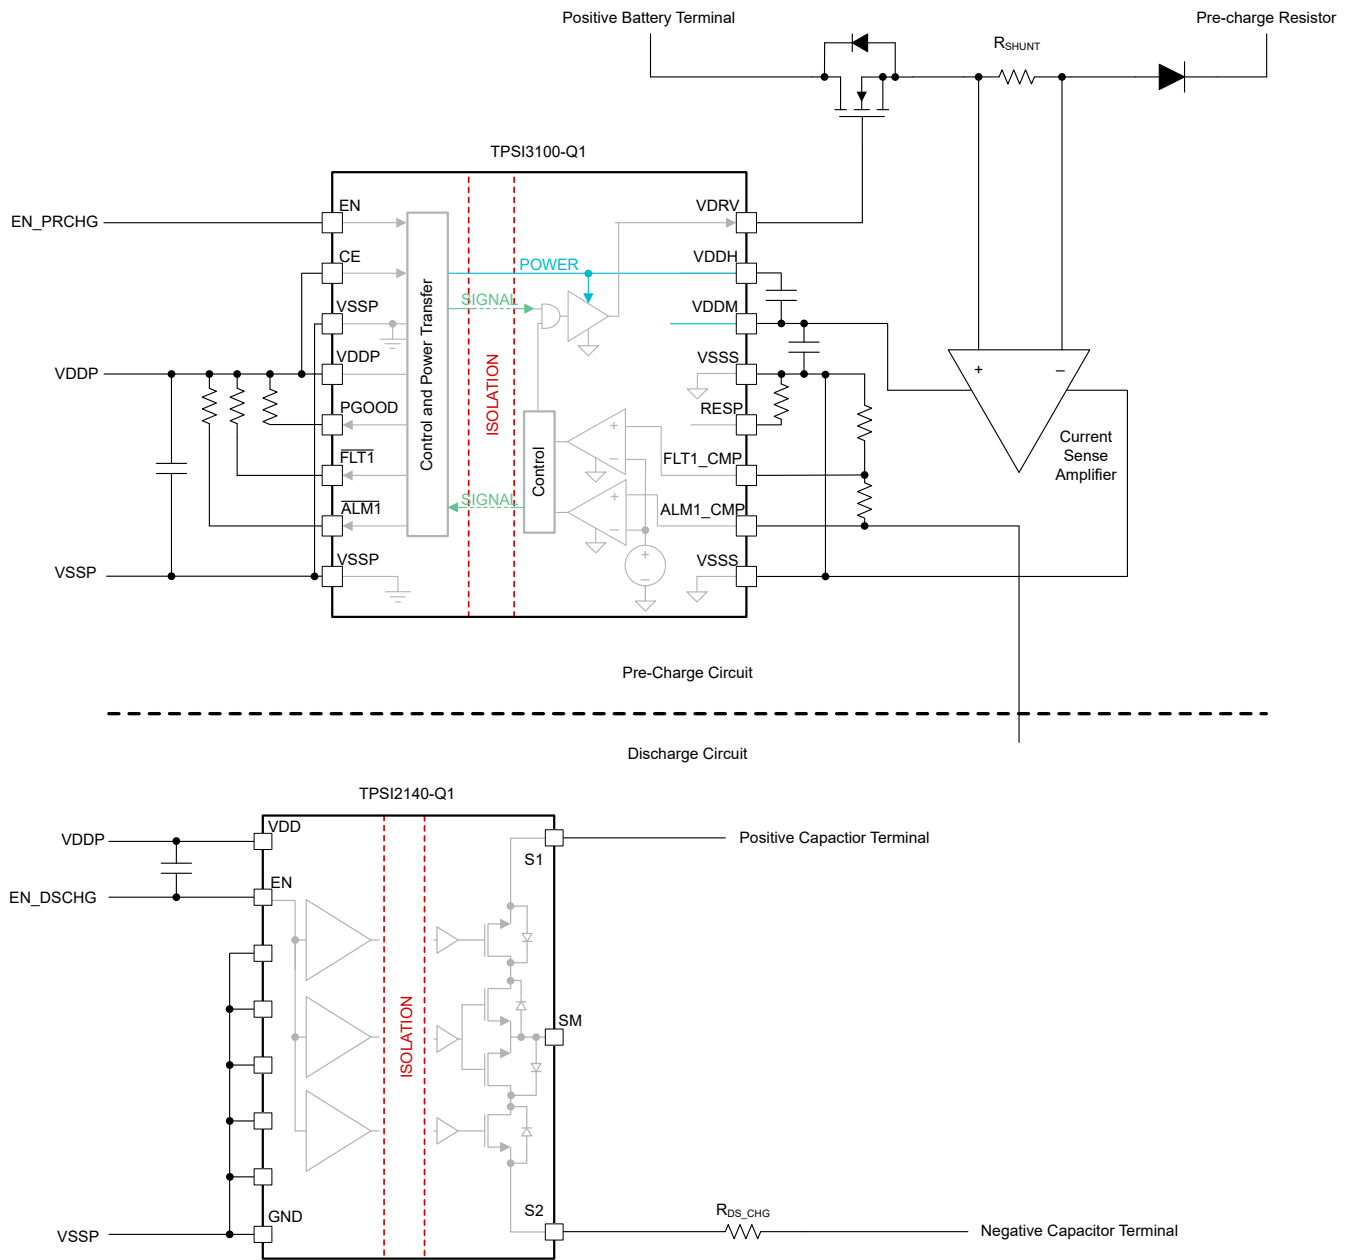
Positive Battery Terminal

Pre-charge Resistor

$R_{SHUNT}$

TPSI3100-Q1

EN_PRCHG

EN

CE

VSSP

VDDP

VDDP

PGOOD

$\overline{FLT1}$

$\overline{ALM1}$

VSSP

VSSP

Control and Power Transfer

ISOLATION

POWER

SIGNAL

SIGNAL

Control

VDRV

VDDH

VDDM

VSSS

RESP

FLT1_CMP

ALM1_CMP

VSSS

+

−

Current Sense Amplifier

Pre-Charge Circuit

Discharge Circuit

TPSI2140-Q1

VDDP

EN_DSCHG

VSSP

VDD

EN

GND

ISOLATION

S1

SM

S2

Positive Capactior Terminal

$R_{DS\_CHG}$

Negative Capacitor Terminal